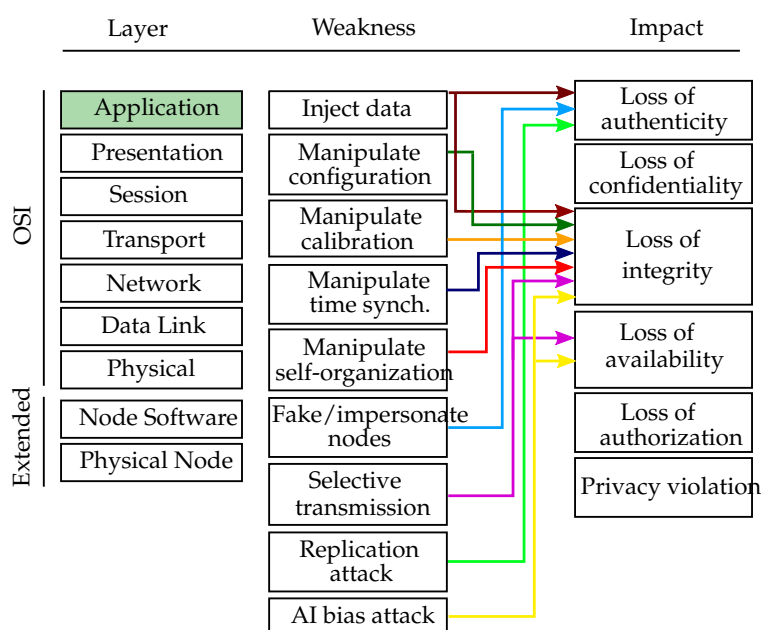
| Layer | Weakness | Impact |
|---|---|---|

OSI

Application

Presentation

Session

Transport

Network

Data Link

Physical

Extended

Node Software

Physical Node

Inject data

Manipulate configuration

Manipulate calibration

Manipulate time synch.

Manipulate self-organization

Fake/impersonate nodes

Selective transmission

Replication attack

AI bias attack

Loss of authenticity

Loss of confidentiality

Loss of integrity

Loss of availability

Loss of authorization

Privacy violation